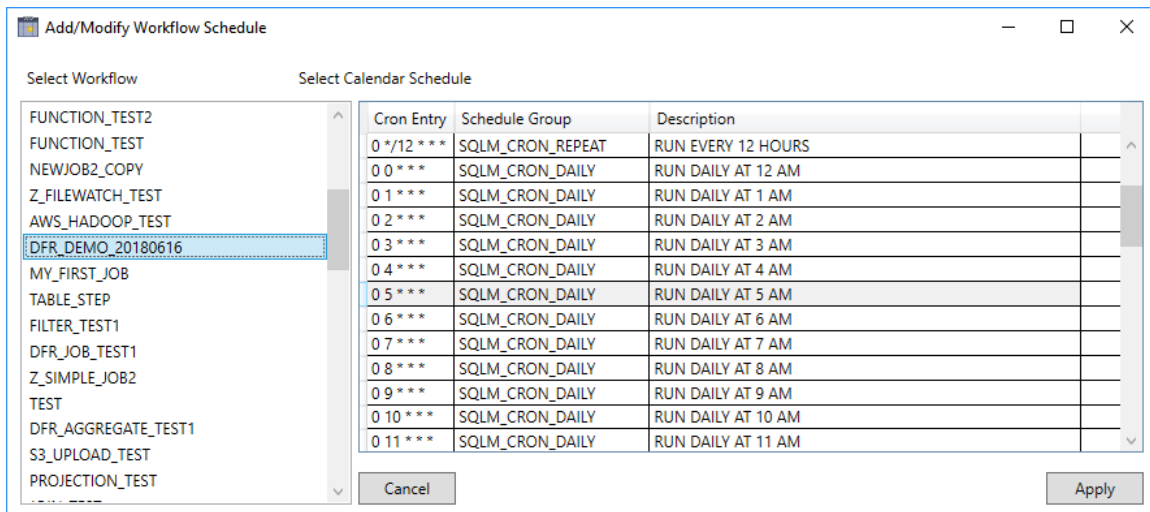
Add/Modify Workflow Schedule

Select Workflow

Select Calendar Schedule

FUNCTION_TEST2
FUNCTION_TEST
NEWJOB2_COPY
Z_FILEWATCH_TEST
AWS_HADOOP_TEST
DFR_DEMO_20180616
MY_FIRST_JOB
TABLE_STEP
FILTER_TEST1
DFR_JOB_TEST1
Z_SIMPLE_JOB2
TEST
DFR_AGGREGATE_TEST1
S3_UPLOAD_TEST
PROJECTION_TEST

| Cron Entry | Schedule Group | Description |
|---|---|---|
| 0 */12 * * * | SQLM_CRON_REPEAT | RUN EVERY 12 HOURS |
| 0 0 * * * | SQLM_CRON_DAILY | RUN DAILY AT 12 AM |
| 0 1 * * * | SQLM_CRON_DAILY | RUN DAILY AT 1 AM |
| 0 2 * * * | SQLM_CRON_DAILY | RUN DAILY AT 2 AM |
| 0 3 * * * | SQLM_CRON_DAILY | RUN DAILY AT 3 AM |
| 0 4 * * * | SQLM_CRON_DAILY | RUN DAILY AT 4 AM |
| 0 5 * * * | SQLM_CRON_DAILY | RUN DAILY AT 5 AM |
| 0 6 * * * | SQLM_CRON_DAILY | RUN DAILY AT 6 AM |
| 0 7 * * * | SQLM_CRON_DAILY | RUN DAILY AT 7 AM |
| 0 8 * * * | SQLM_CRON_DAILY | RUN DAILY AT 8 AM |
| 0 9 * * * | SQLM_CRON_DAILY | RUN DAILY AT 9 AM |
| 0 10 * * * | SQLM_CRON_DAILY | RUN DAILY AT 10 AM |
| 0 11 * * * | SQLM_CRON_DAILY | RUN DAILY AT 11 AM |

Cancel

Apply